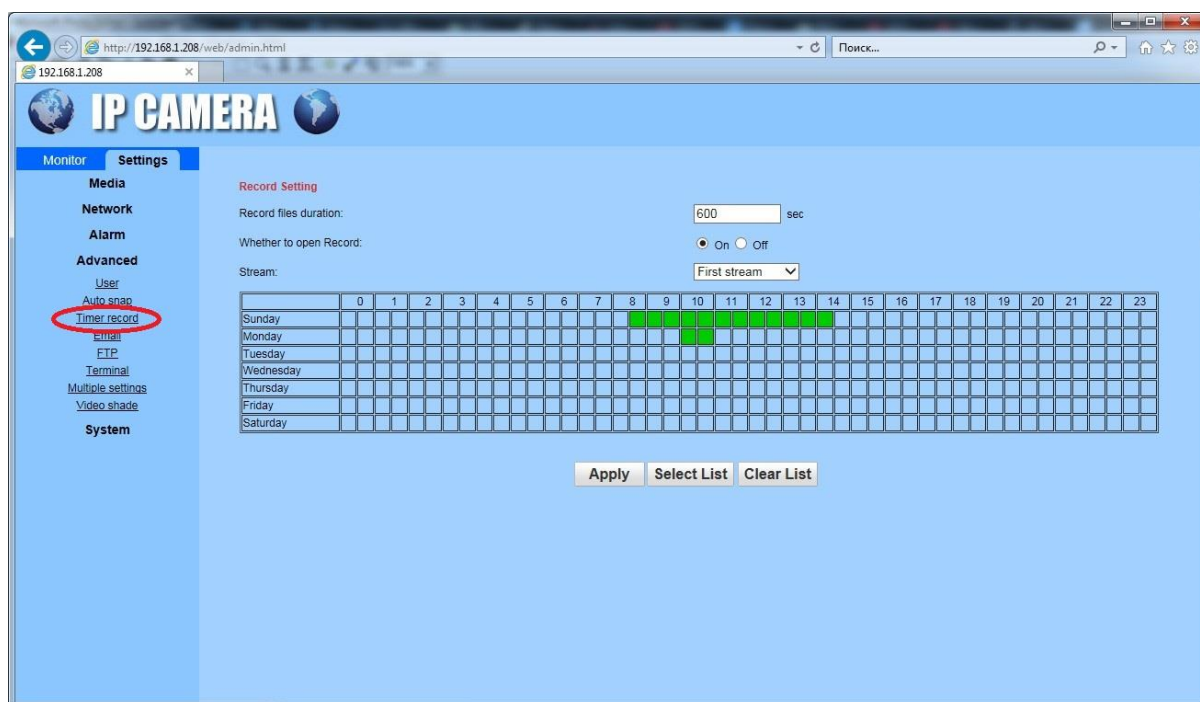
http://192.168.1.208/web/admin.html

Поиск...

192.168.1.208

IP CAMERA

Monitor Settings

Media

Network

Alarm

Advanced

User

Auto snap

Timer record

Email

FTP

Terminal

Multiple settings

Video shade

System

Record Setting

Record files duration: 600 sec

Whether to open Record: On Off

Stream: First stream

| | 0 | 1 | 2 | 3 | 4 | 5 | 6 | 7 | 8 | 9 | 10 | 11 | 12 | 13 | 14 | 15 | 16 | 17 | 18 | 19 | 20 | 21 | 22 | 23 |
|---|---|---|---|---|---|---|---|---|---|---|---|---|---|---|---|---|---|---|---|---|---|---|---|---|
| Sunday | | | | | | | | | | | | | | | | | | | | | | | | |
| Monday | | | | | | | | | | | | | | | | | | | | | | | | |
| Tuesday | | | | | | | | | | | | | | | | | | | | | | | | |
| Wednesday | | | | | | | | | | | | | | | | | | | | | | | | |
| Thursday | | | | | | | | | | | | | | | | | | | | | | | | |
| Friday | | | | | | | | | | | | | | | | | | | | | | | | |
| Saturday | | | | | | | | | | | | | | | | | | | | | | | | |

Apply Select List Clear List